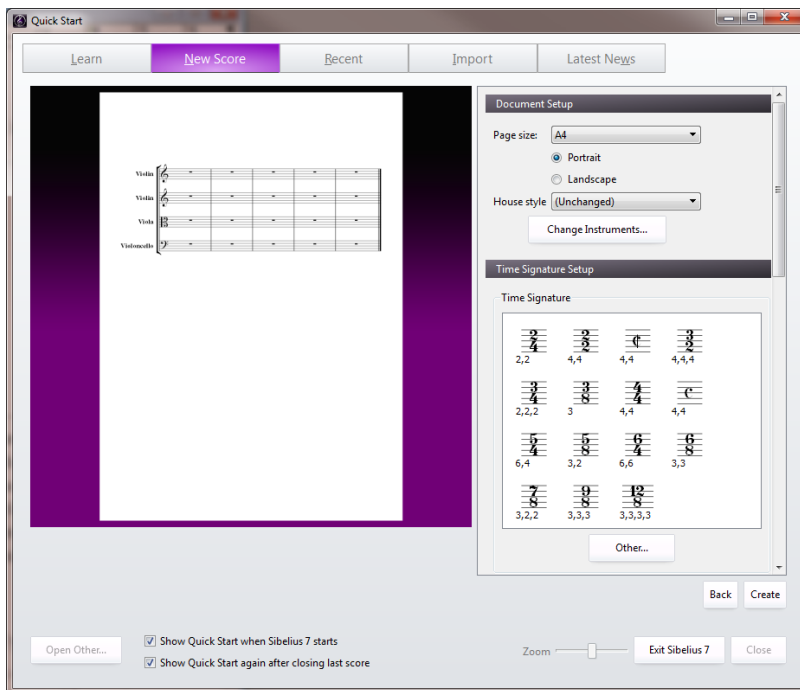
Quick Start

Learn | New Score | Recent | Import | Latest News

Violin
Violin
Viola
Violoncello

Document Setup

Page size: A4

Portrait

Landscape

House style (Unchanged)

Change Instruments...

Time Signature Setup

Time Signature

$\frac{2}{4}$ 2,2
$\frac{3}{2}$ 4,4
4,4
$\frac{3}{2}$ 4,4,4
$\frac{3}{4}$ 2,2,2
$\frac{3}{8}$ 3
$\frac{4}{4}$ 4,4
4,4
$\frac{5}{4}$ 6,4
$\frac{5}{8}$ 3,2
$\frac{6}{4}$ 6,6
$\frac{6}{8}$ 3,3
$\frac{7}{8}$ 3,2,2
$\frac{9}{8}$ 3,3,3
$\frac{12}{8}$ 3,3,3,3

Other...

Back | Create

Open Other...

Show Quick Start when Sibelius 7 starts

Show Quick Start again after closing last score

Zoom

Exit Sibelius 7

Close